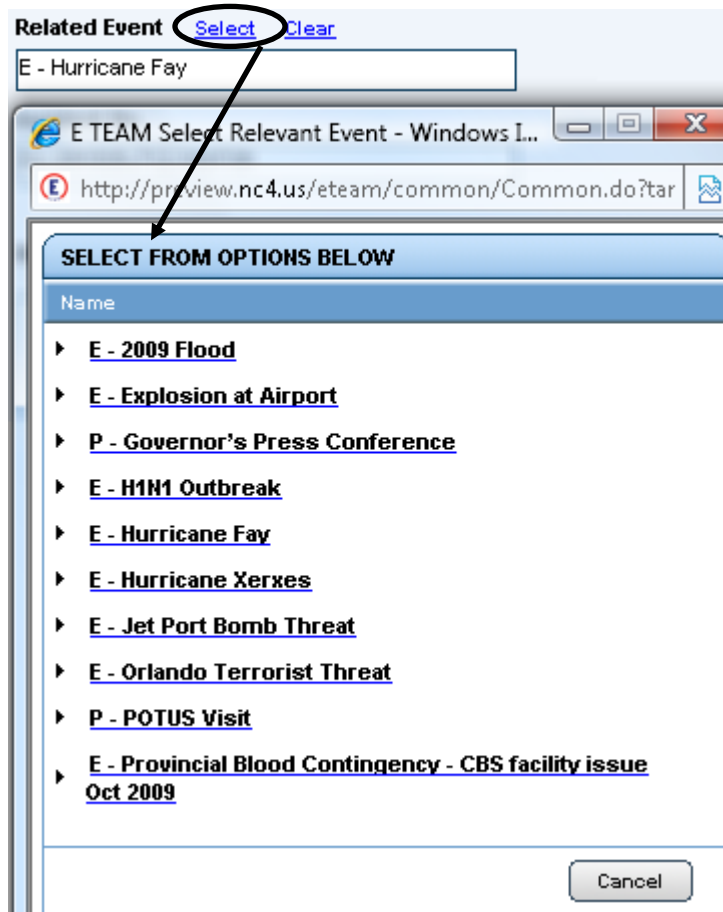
Related Event Select Clear

E - Hurricane Fay

E TEAM Select Relevant Event - Windows I...

http://preview.nc4.us/eteam/common/Common.do?tar

SELECT FROM OPTIONS BELOW

Name

E - 2009 Flood

E - Explosion at Airport

P - Governor's Press Conference

E - H1N1 Outbreak

E - Hurricane Fay

E - Hurricane Xerxes

E - Jet Port Bomb Threat

E - Orlando Terrorist Threat

P - POTUS Visit

E - Provincial Blood Contingency - CBS facility issue Oct 2009

Cancel